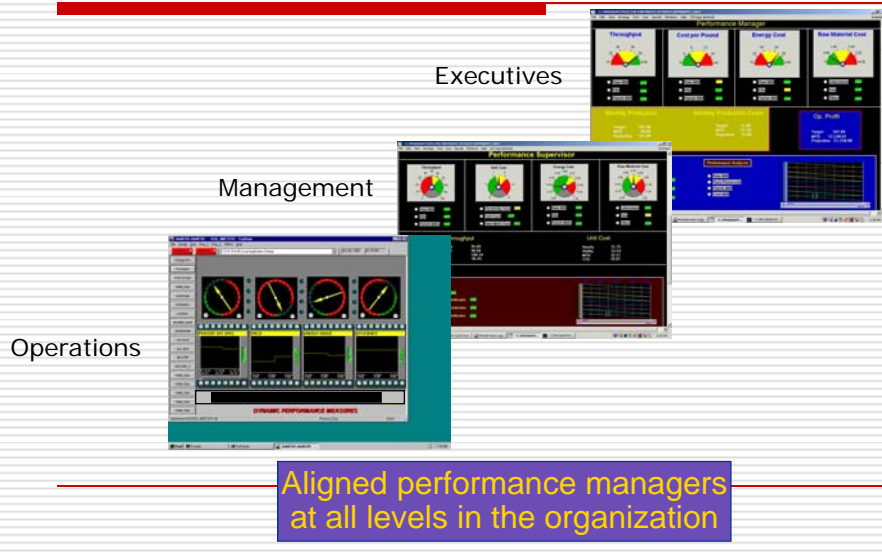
Executives

Performance Manager

Throughput

Cost per Pound

Energy Cost

Raw Material Cost

Op. Profit

Performance Analysis

Management

Performance Supervisor

Throughput

Unit Cost

Energy Cost

Raw Material Cost

Operations

DYNAMIC PERFORMANCE MEASURES

Aligned performance managers at all levels in the organization